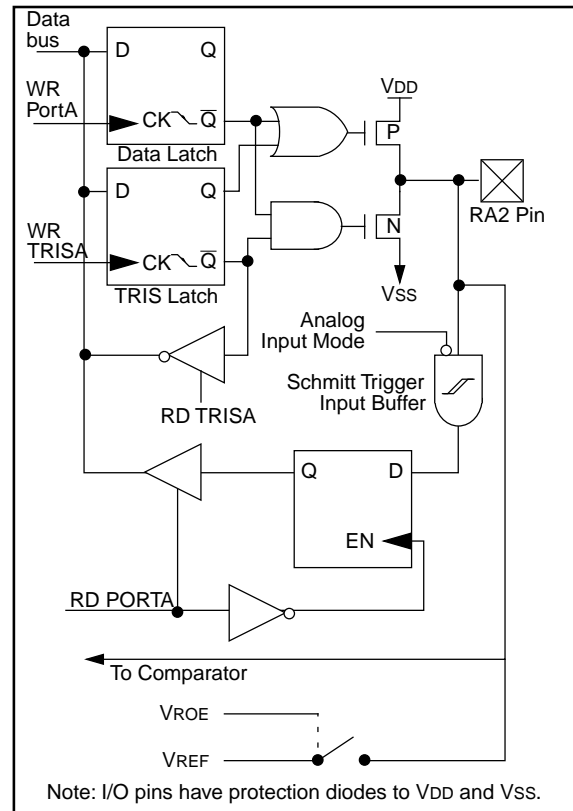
Data bus

D

Q

WR PortA

CK

$\overline{Q}$

Data Latch

D

Q

WR TRISA

CK

$\overline{Q}$

TRIS Latch

VDD

P

N

VSS

RA2 Pin

Analog Input Mode

Schmitt Trigger Input Buffer

RD TRISA

Q

D

EN

RD PORTA

To Comparator

VROE

VREF

Note: I/O pins have protection diodes to VDD and VSS.